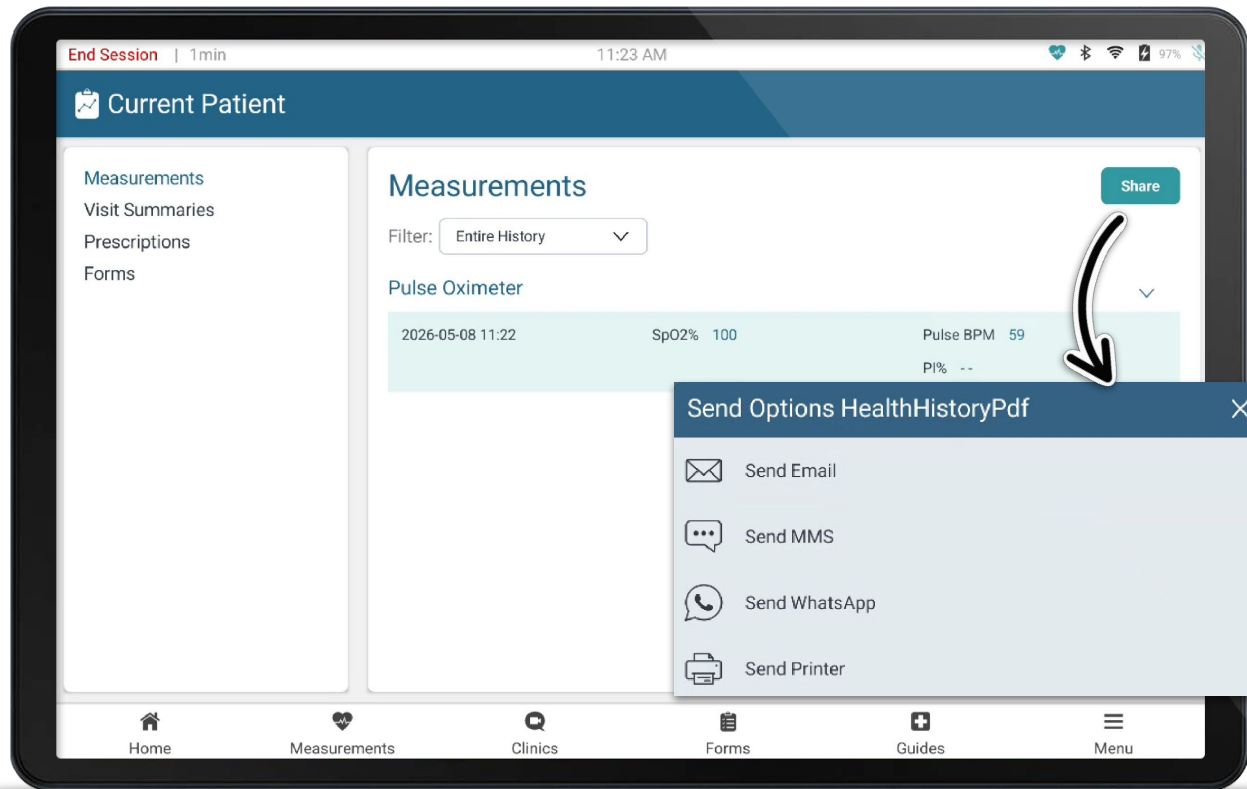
End Session | 1min

11:23 AM

97%

Current Patient

Measurements
Visit Summaries
Prescriptions
Forms

Measurements

Share

Filter: Entire History

Pulse Oximeter

2026-05-08 11:22

SpO2% 100

Pulse BPM 59

PI% --

Send Options HealthHistoryPdf

Send Email

Send MMS

Send WhatsApp

Send Printer

Home

Measurements

Clinics

Forms

Guides

Menu